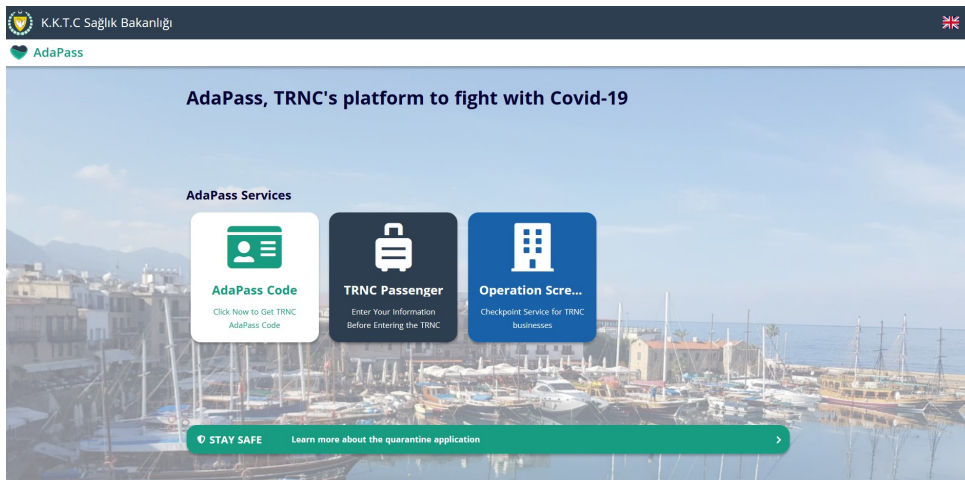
K.K.T.C Sağlık Bakanlığı

AdaPass

AdaPass, TRNC's platform to fight with Covid-19

AdaPass Services

AdaPass Code
Click Now to Get TRNC AdaPass Code

TRNC Passenger
Enter Your Information Before Entering the TRNC

Operation Scre...
Checkpoint Service for TRNC businesses

STAY SAFE Learn more about the quarantine application